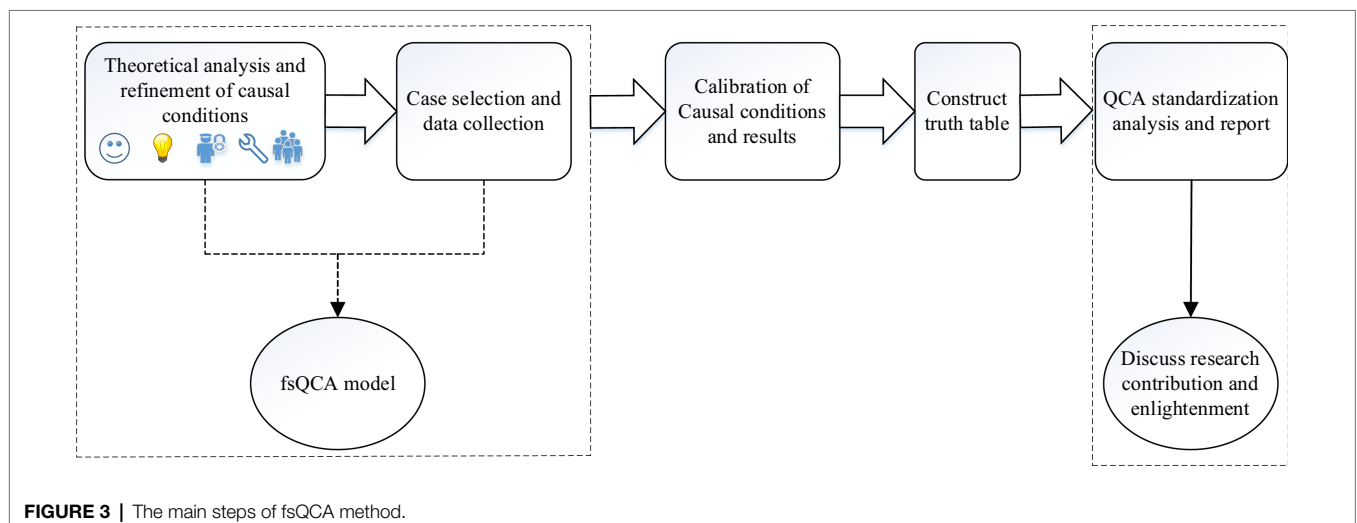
Theoretical analysis and refinement of causal conditions

Case selection and data collection

Calibration of Causal conditions and results

Construct truth table

QCA standardization analysis and report

fsQCA model

Discuss research contribution and enlightenment

FIGURE 3 | The main steps of fsQCA method.